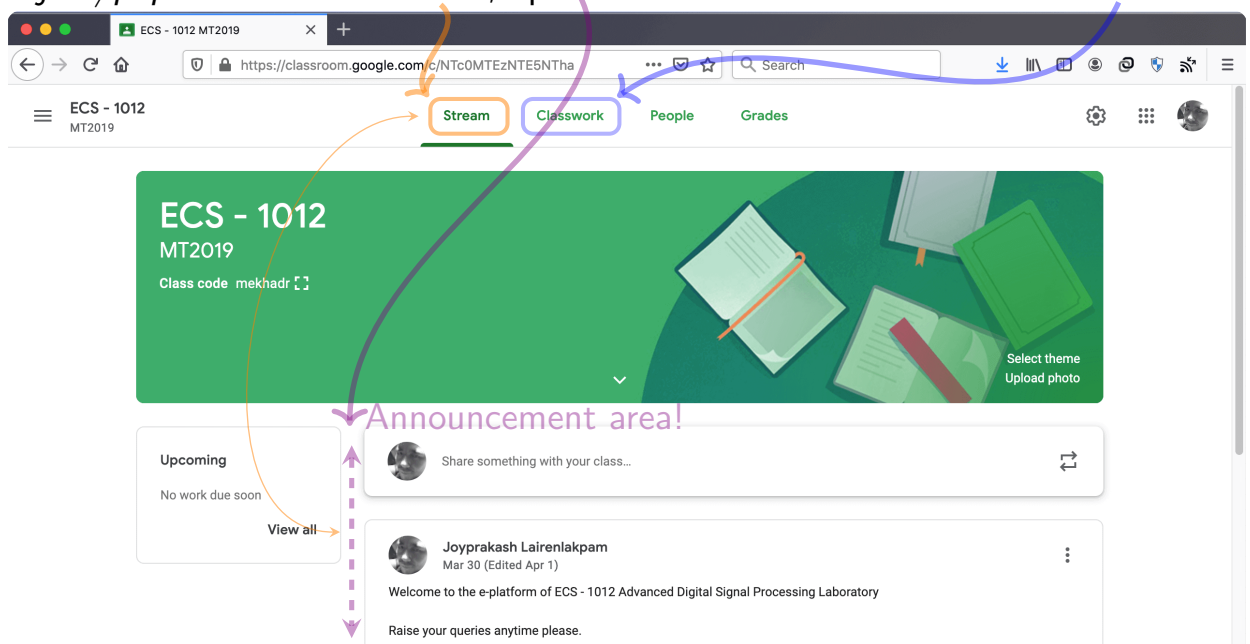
ECS - 1012 MT2019

https://classroom.google.com/c/NTc0MTEzNTE5NTha

Search

ECS - 1012
MT2019

Stream
Classwork
People
Grades

ECS - 1012
MT2019
Class code mekhadr

Select theme
Upload photo

Announcement area!

Upcoming
No work due soon
View all

Share something with your class...

Joyprakash Lairenlakpam
Mar 30 (Edited Apr 1)

Welcome to the e-platform of ECS - 1012 Advanced Digital Signal Processing Laboratory

Raise your queries anytime please.